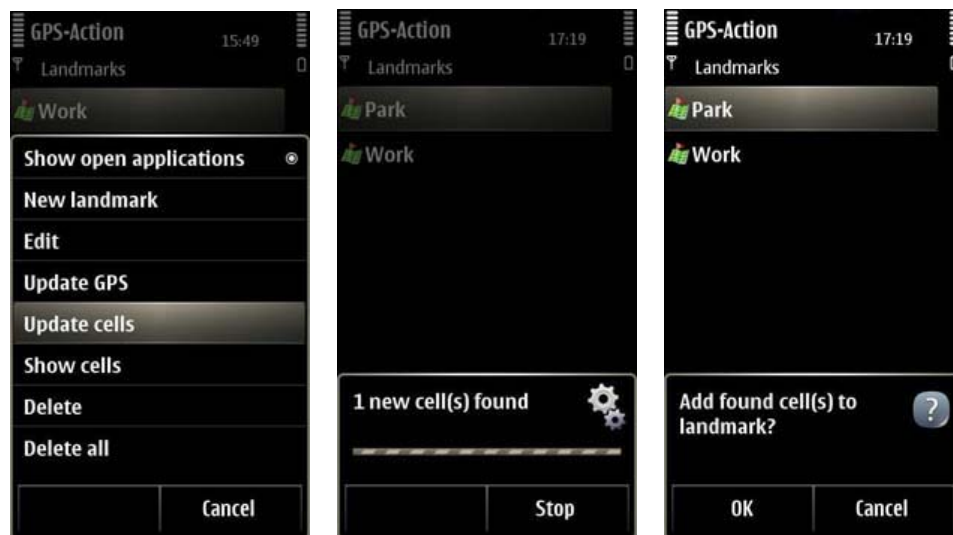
GPS-Action 15:49
Landmarks
Work
Show open applications
New landmark
Edit
Update GPS
Update cells
Show cells
Delete
Delete all
Cancel

GPS-Action 17:19
Landmarks
Park
Work
1 new cell(s) found
Stop

GPS-Action 17:19
Landmarks
Park
Work
Add found cell(s) to landmark?
OK
Cancel